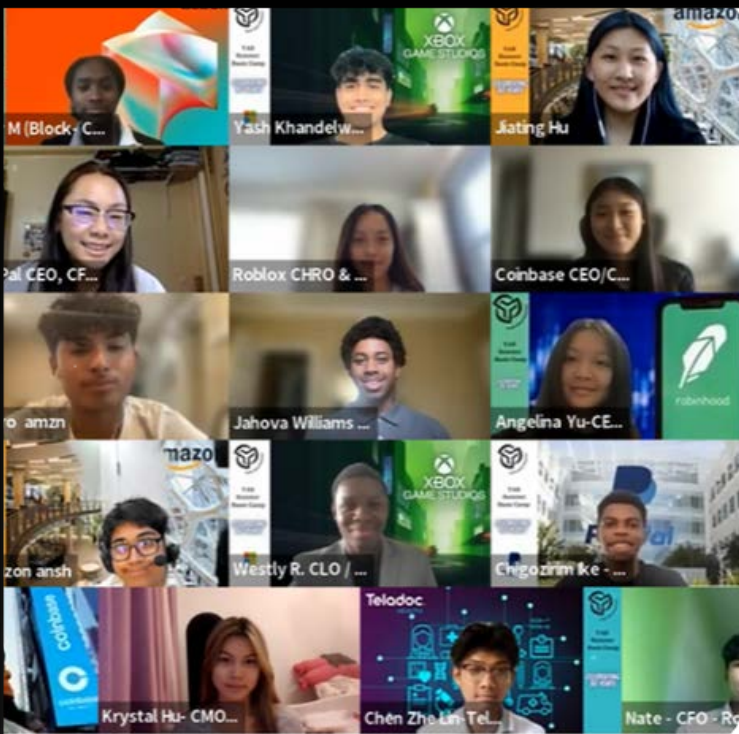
M (Block- C...

XBOX GAME STUDIOS

Yash Khandelw...

amazon

Jiating Hu

Pal CEO, CF...

Roblox CHRO & ...

Coinbase CEO/C...

ro amzn

Jahova Williams ...

robinhood

Angelina Yu-CE...

amazo

zon ansh

XBOX GAME STUDIOS

Westly R. CLO / ...

PayPal

Chigozirim Ike - ...

coinbase

Krystal Hu- CMO...

Teladoc

Chen Zhe Lin-Tel...

Nate - CFO - Ro